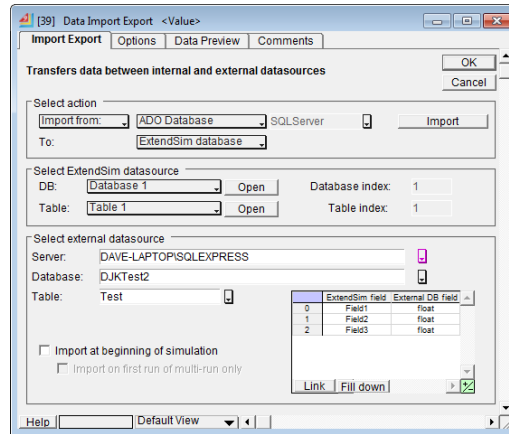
[39] Data Import Export <Value>

Import Export | Options | Data Preview | Comments

Transfers data between internal and external datasources

OK
Cancel

Select action
Import from: ADO Database SQLServer Import
To: ExtendSim database

Select ExtendSim datasource
DB: Database 1 Open Database index: 1
Table: Table 1 Open Table index: 1

Select external datasource
Server: DAVE-LAPTOP\SQLEXPRESS
Database: DJKTest2
Table: Test

| | ExtendSim field | External DB field |
|---|---|---|
| 0 | Field1 | float |
| 1 | Field2 | float |
| 2 | Field3 | float |

Import at beginning of simulation
Import on first run of multi-run only

Link | Fill down

Help | Default View